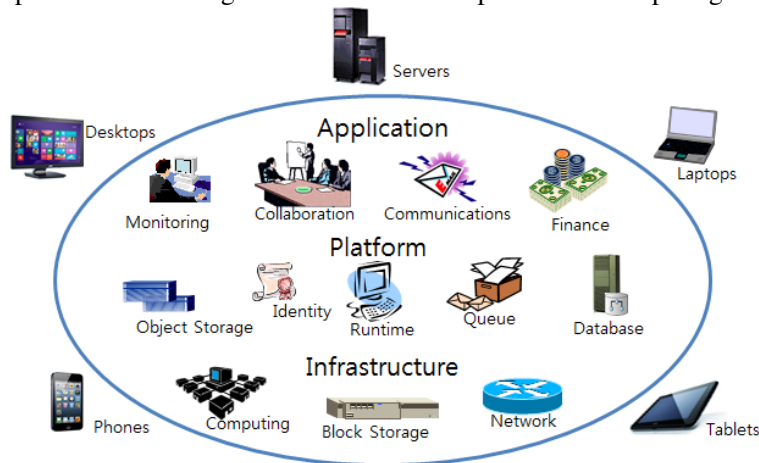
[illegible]

Servers

Desktops

Application

Laptops

Monitoring

Collaboration

Communications

Finance

Platform

Object Storage

Identity

Runtime

Queue

Database

Infrastructure

Phones

Computing

Block Storage

Network

Tablets